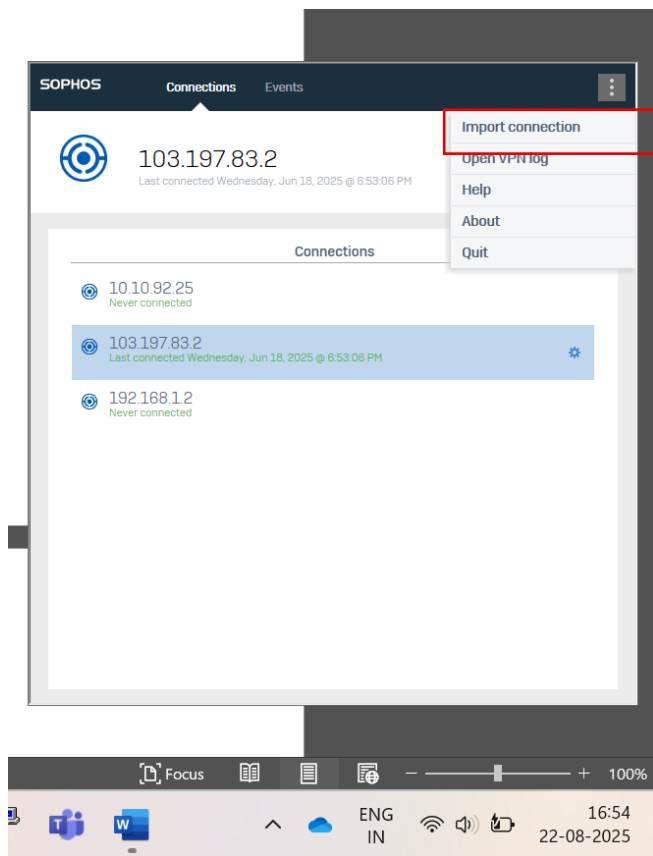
SOPHOS Connections Events

Import connection
Open VPN log
Help
About
Quit

103.197.83.2
Last connected Wednesday, Jun 18, 2025 @ 6:53:06 PM

Connections

10.10.92.25
Never connected

103.197.83.2
Last connected Wednesday, Jun 18, 2025 @ 6:53:06 PM

192.168.1.2
Never connected

Focus

100%

ENG
IN

16:54
22-08-2025